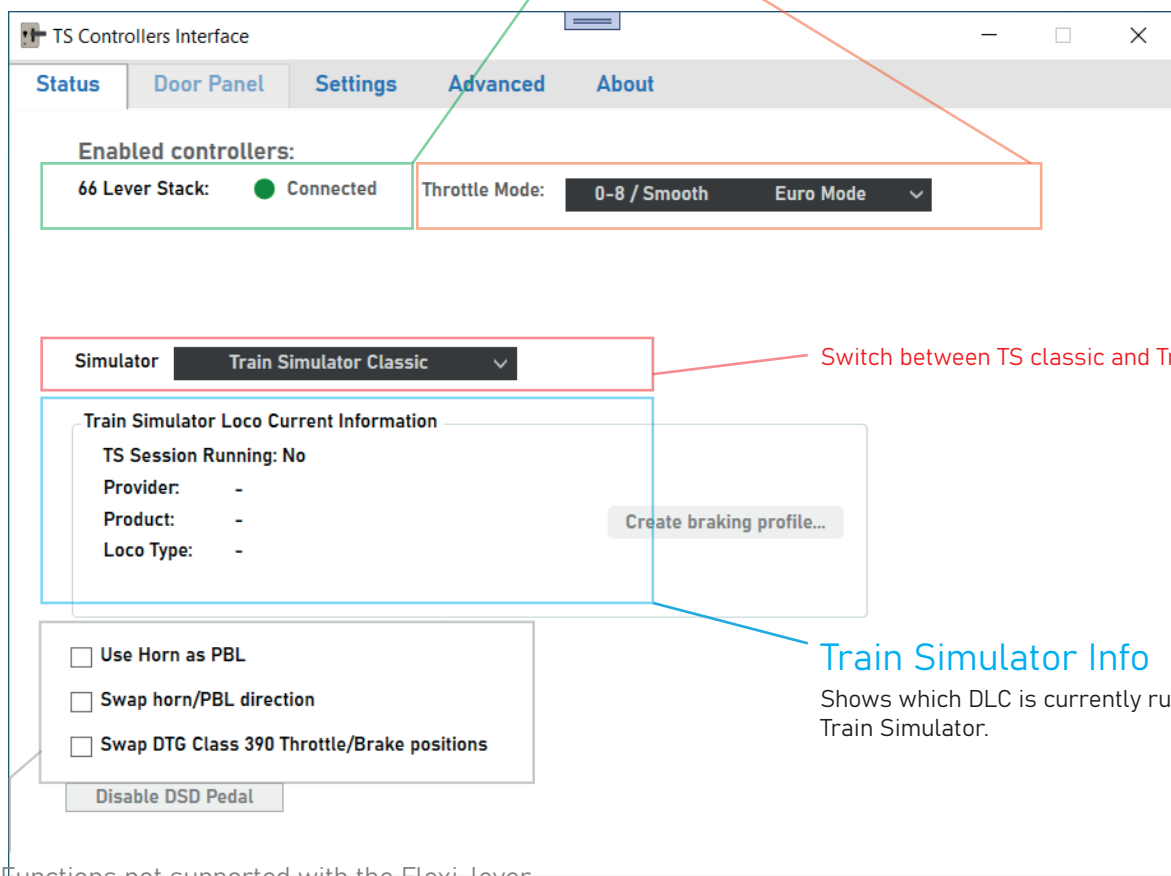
TS Controllers Interface

Status | Door Panel | Settings | Advanced | About

Enabled controllers:

66 Lever Stack: Connected

Throttle Mode: 0-8 / Smooth Euro Mode

Simulator Train Simulator Classic

Switch between TS classic and Tr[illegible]

Train Simulator Loco Current Information

TS Session Running: No

Provider: -

Product: -

Loco Type: -

Create braking profile...

Train Simulator Info

Shows which DLC is currently ru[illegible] Train Simulator.

Use Horn as PBL

Swap horn/PBL direction

Swap DTG Class 390 Throttle/Brake positions

Disable DSD Pedal

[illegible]unctions not supported with the Flexi-lever